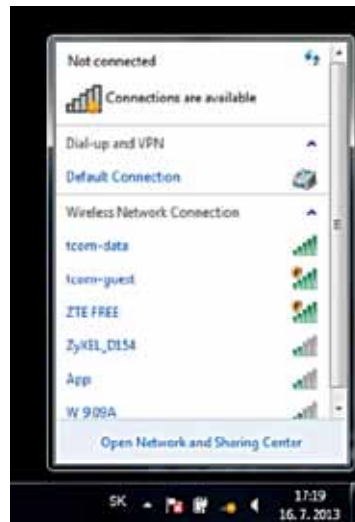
Not connected

Connections are available

Dial-up and VPN

Default Connection

Wireless Network Connection

tcom-data

tcom-guest

ZTE FREE

ZyXEL_D154

App

W 909A

Open Network and Sharing Center

SK

17:19
16. 7. 2013